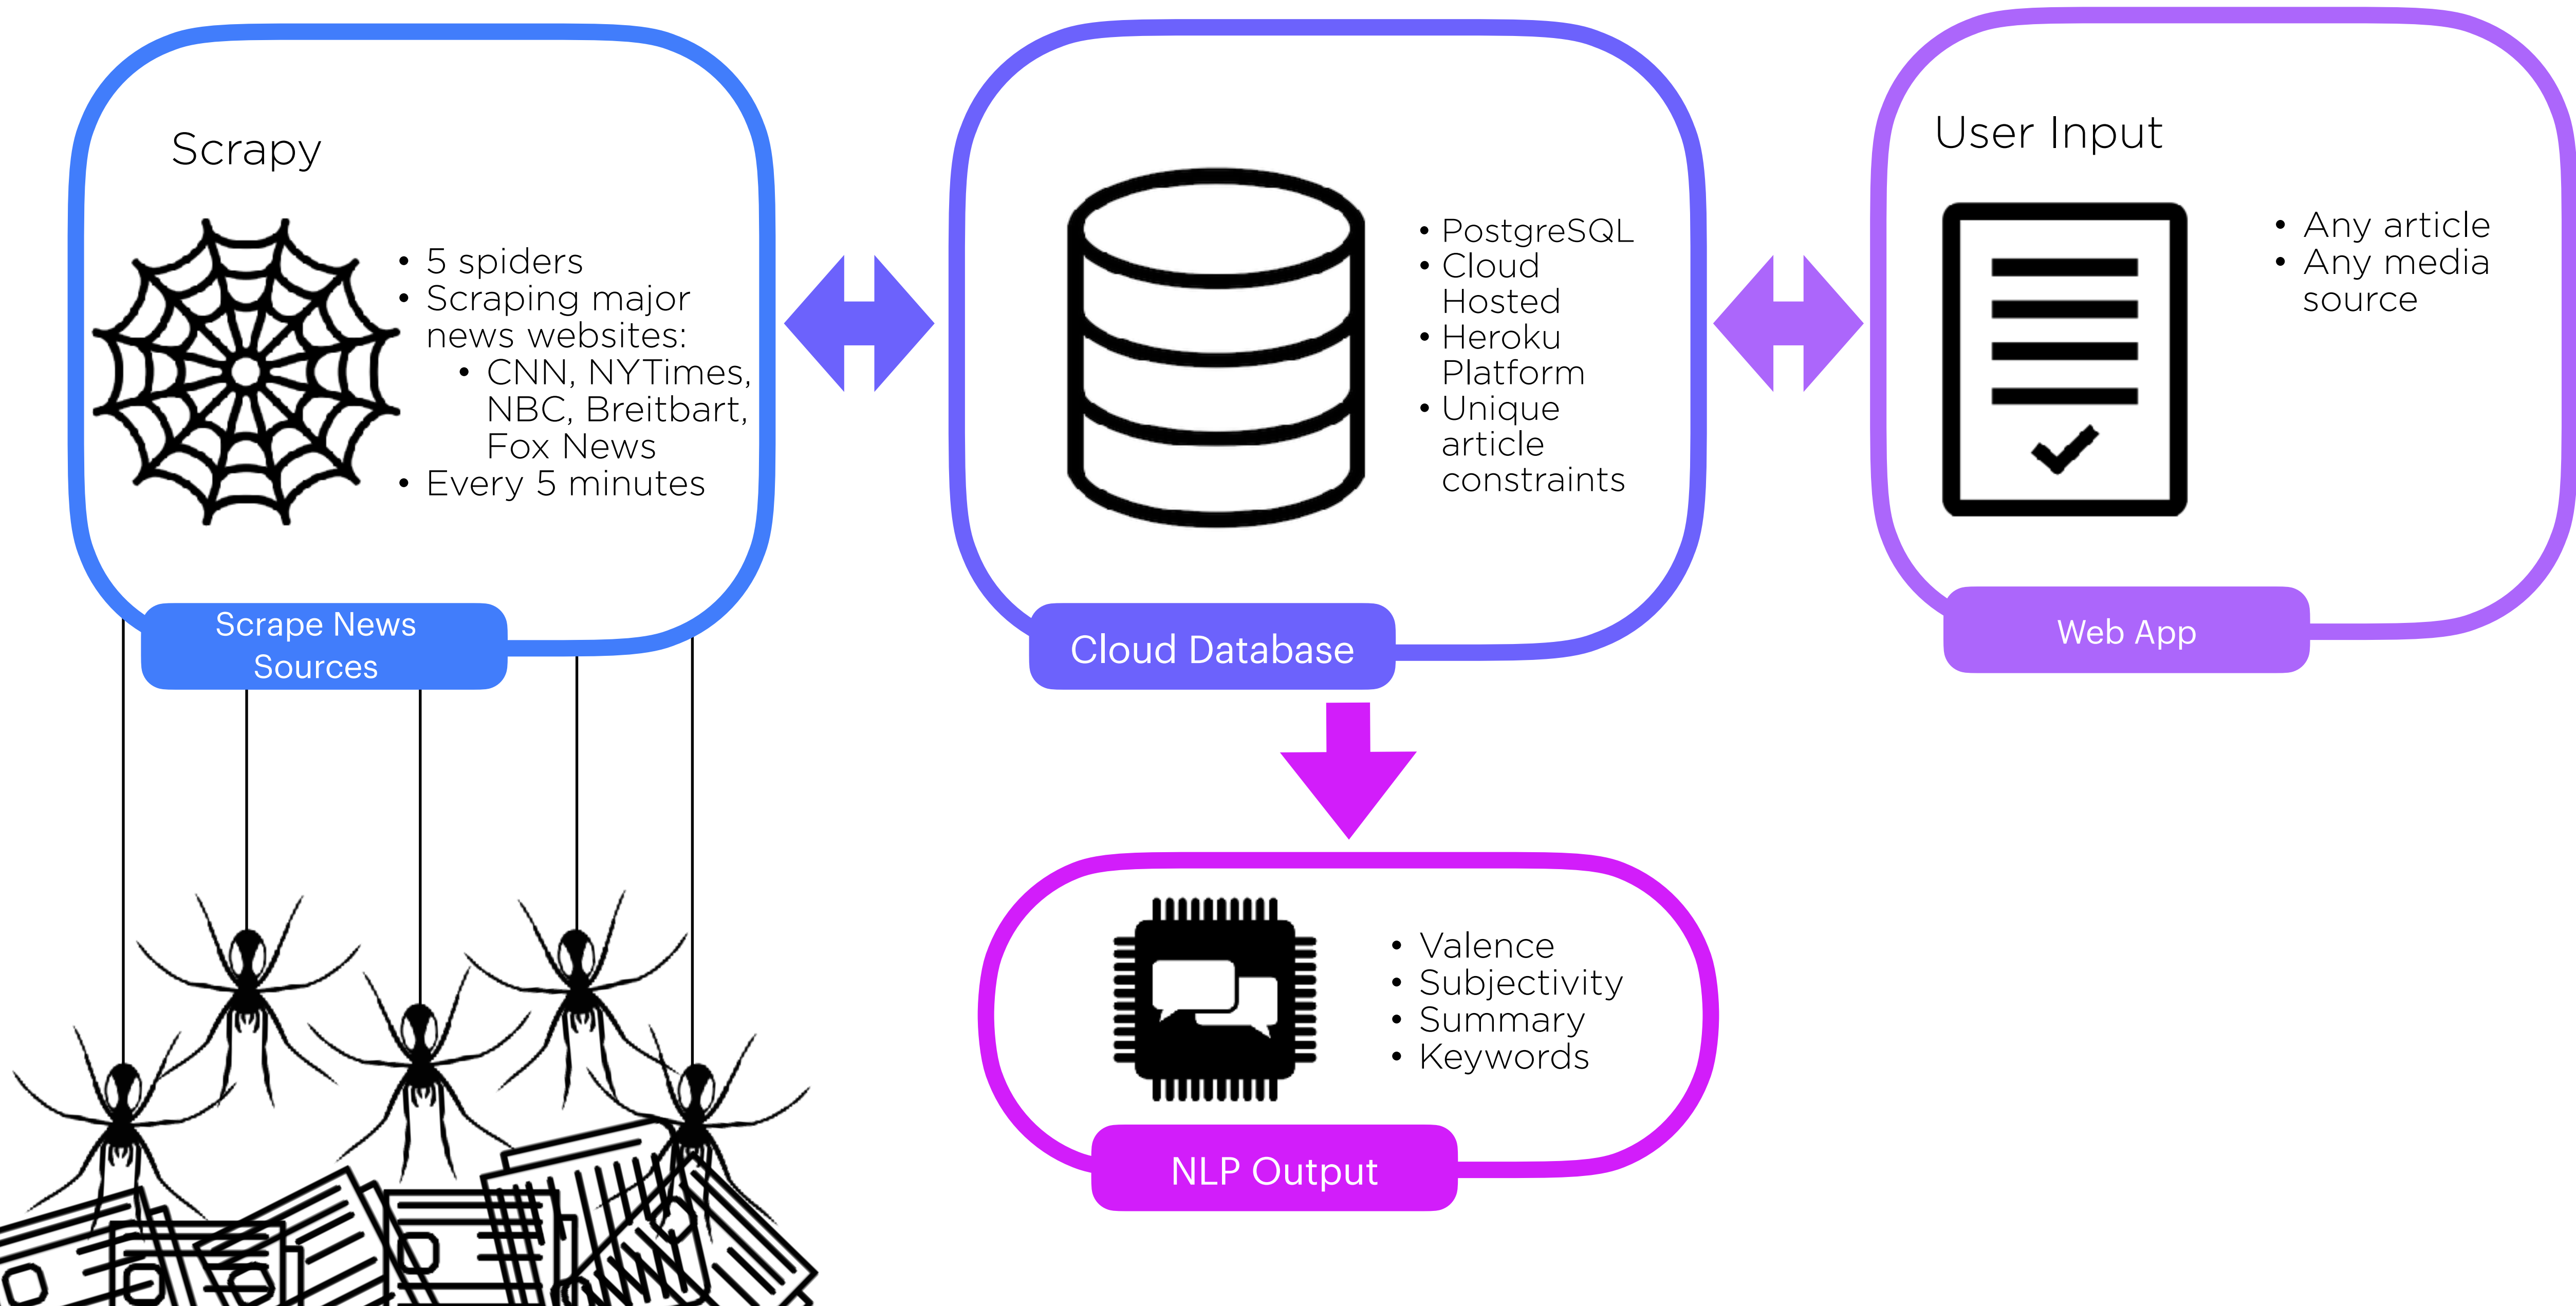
Scrapy

- 5 spiders
- Scraping major news websites:
  - CNN, NYTimes, NBC, Breitbart, Fox News
- Every 5 minutes

Scrape News Sources

- PostgreSQL
- Cloud Hosted
- Heroku Platform
- Unique article constraints

Cloud Database

User Input

- Any article
- Any media source

Web App

- Valence
- Subjectivity
- Summary
- Keywords

NLP Output